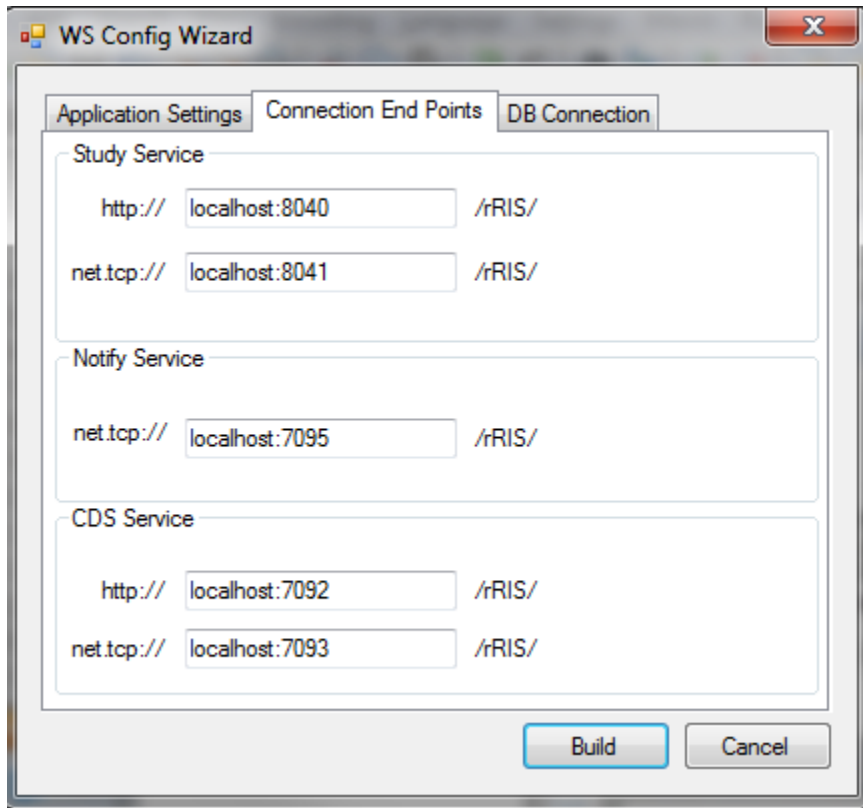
WS Config Wizard

Application Settings
Connection End Points
DB Connection

Study Service

http:// localhost:8040 /rRIS/

net.tcp:// localhost:8041 /rRIS/

Notify Service

net.tcp:// localhost:7095 /rRIS/

CDS Service

http:// localhost:7092 /rRIS/

net.tcp:// localhost:7093 /rRIS/

Build
Cancel